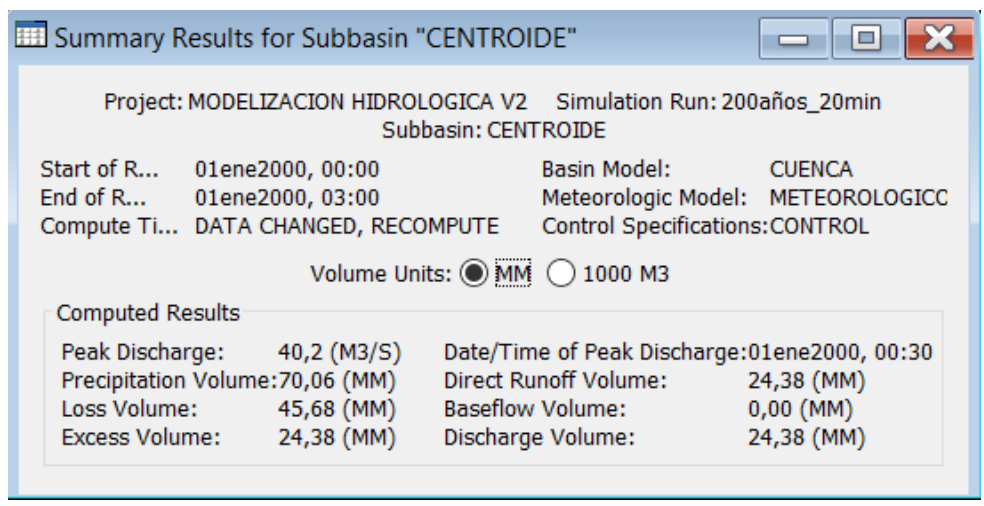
Summary Results for Subbasin "CENTROIDE"

Project: MODELIZACION HIDROLOGICA V2 Simulation Run: 200años_20min
Subbasin: CENTROIDE

| | | | |
|---|---|---|---|
| Start of R... | 01ene2000, 00:00 | Basin Model: | CUENCA |
| End of R... | 01ene2000, 03:00 | Meteorologic Model: | METEOROLOGICC |
| Compute Ti... | DATA CHANGED, RECOMPUTE | Control Specifications: | CONTROL |

Volume Units: MM 1000 M3

Computed Results

| | | | |
|---|---|---|---|
| Peak Discharge: | 40,2 (M3/S) | Date/Time of Peak Discharge: | 01ene2000, 00:30 |
| Precipitation Volume: | 70,06 (MM) | Direct Runoff Volume: | 24,38 (MM) |
| Loss Volume: | 45,68 (MM) | Baseflow Volume: | 0,00 (MM) |
| Excess Volume: | 24,38 (MM) | Discharge Volume: | 24,38 (MM) |